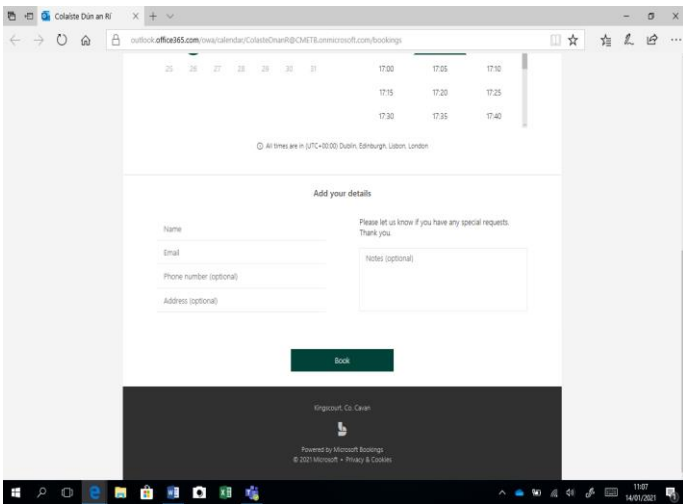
Colaiste Dún an Rí

outlook.office365.com/owa/calendar/ColasteDnanR@CMETB.onmicrosoft.com/bookings

25 26 27 28 29 30 31

| 17:00 | 17:05 | 17:10 |
|---|---|---|
| 17:15 | 17:20 | 17:25 |
| 17:30 | 17:35 | 17:40 |

All times are in (UTC+00:00) Dublin, Edinburgh, Lisbon, London

Add your details

Name

Email

Phone number (optional)

Address (optional)

Please let us know if you have any special requests. Thank you

Notes (optional)

Book

Kingscourt, Co. Cavan

Powered by Microsoft Bookings
© 2021 Microsoft • Privacy & Cookies

11:07
14/01/2021